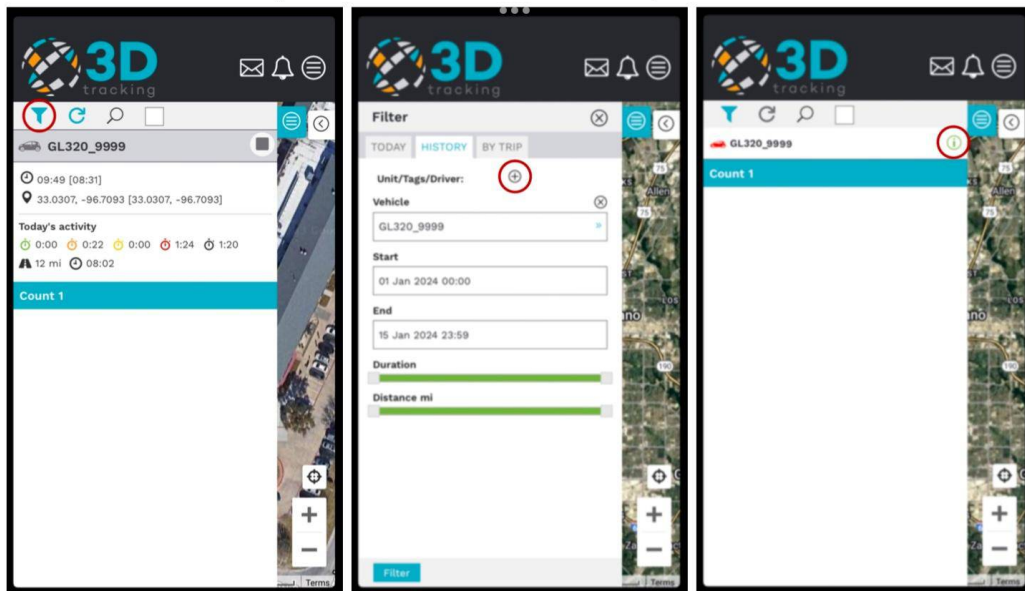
3D tracking

GL320_9999

09:49 [08:31]
33.0307, -96.7093 [33.0307, -96.7093]

Today's activity
0:00 0:22 0:00 1:24 1:20
12 mi 08:02

Count 1

Terms

3D tracking

Filter

TODAY HISTORY BY TRIP

Unit/Tags/Driver:

Vehicle
GL320_9999

Start
01 Jan 2024 00:00

End
15 Jan 2024 23:59

Duration

Distance mi

Filter

Allen
75
75
190
Terms

3D tracking

GL320_9999

Count 1

Allen
75
190
Terms